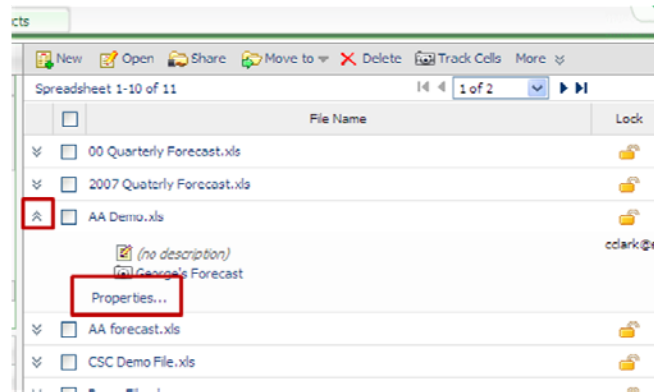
cts

New Open Share Move to Delete Track Cells More

Spreadsheet 1-10 of 11

1 of 2

| | File Name | Lock |
|---|---|---|
| | 00 Quarterly Forecast.xls | |
| | 2007 Quaterly Forecast.xls | |
| | AA Demo.xls | |
| | (no description) George's Forecast Properties... | cclark@ |
| | AA forecast.xls | |
| | CSC Demo File.xls | |